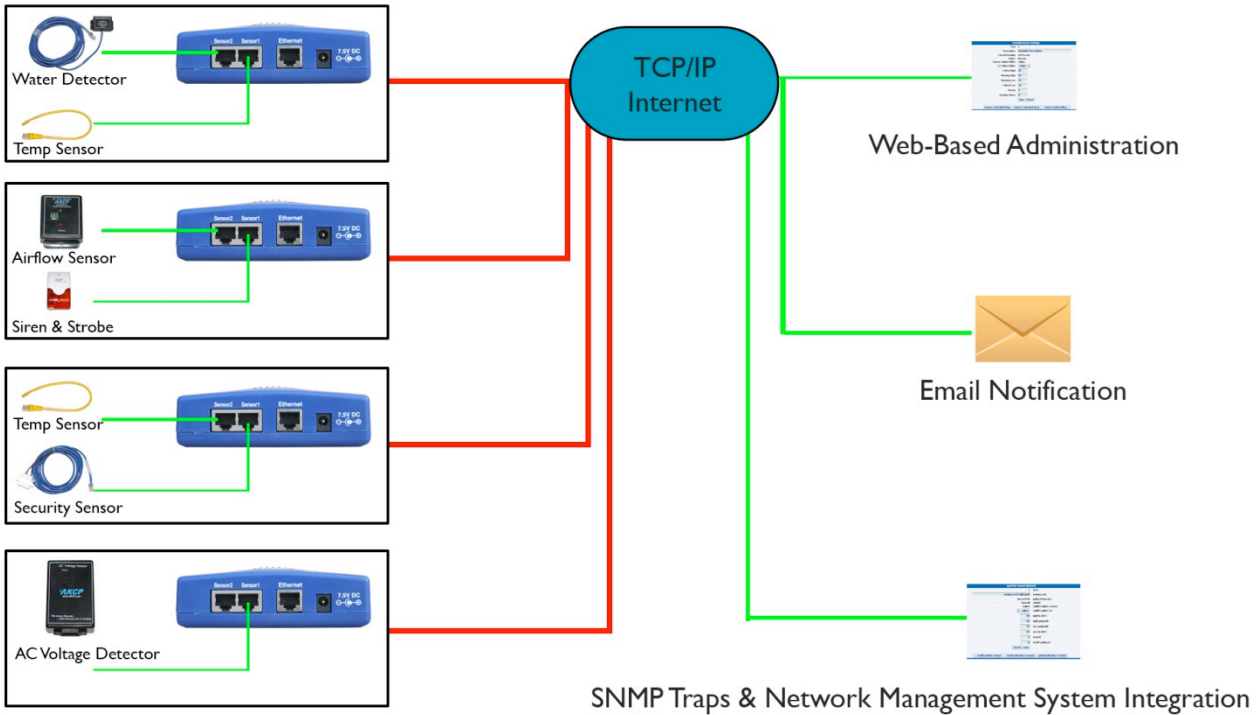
Sensor2 Sensor1 Ethernet 7.5V DC

Water Detector

Temp Sensor

Sensor2 Sensor1 Ethernet 7.5V DC

AKCP

Airflow Sensor

Siren & Strobe

Sensor2 Sensor1 Ethernet 7.5V DC

Temp Sensor

Security Sensor

Sensor2 Sensor1 Ethernet 7.5V DC

AKCP

AC Voltage Detector

TCP/IP
Internet

Web-Based Administration

Email Notification

SNMP Traps & Network Management System Integration